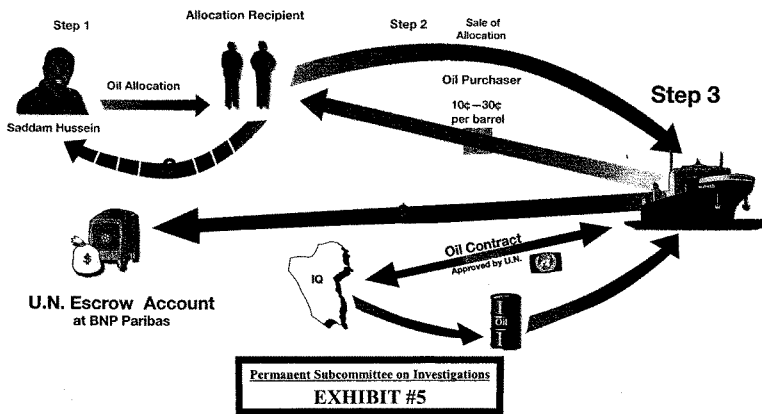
Step 1

Allocation Recipient

Step 2

Sale of Allocation

Oil Allocation

Saddam Hussein

Oil Purchaser

10¢—30¢ per barrel

Step 3

$

U.N. Escrow Account at BNP Paribas

Oil Contract
Approved by U.N.

IQ

Oil

Permanent Subcommittee on Investigations

EXHIBIT #5